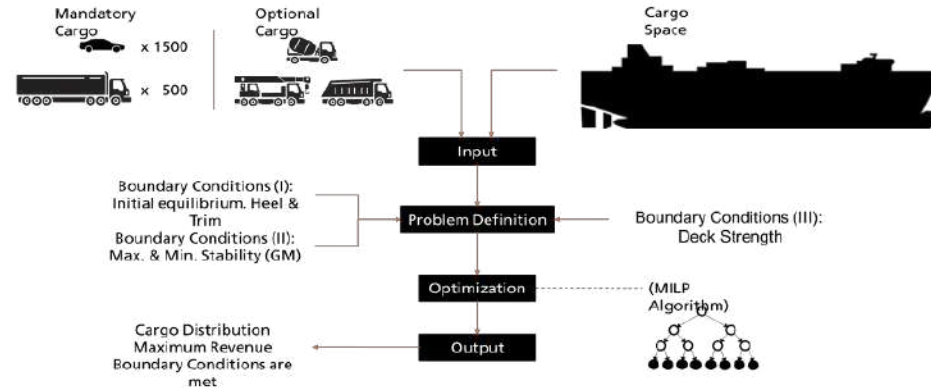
Mandatory Cargo
x 1500
x 500

Optional Cargo

Cargo Space

Input

Boundary Conditions (I): Initial equilibrium. Heel & Trim
Boundary Conditions (II): Max. & Min. Stability (GM)

Problem Definition

Boundary Conditions (III): Deck Strength

Optimization

(MILP Algorithm)

Cargo Distribution
Maximum Revenue
Boundary Conditions are met

Output